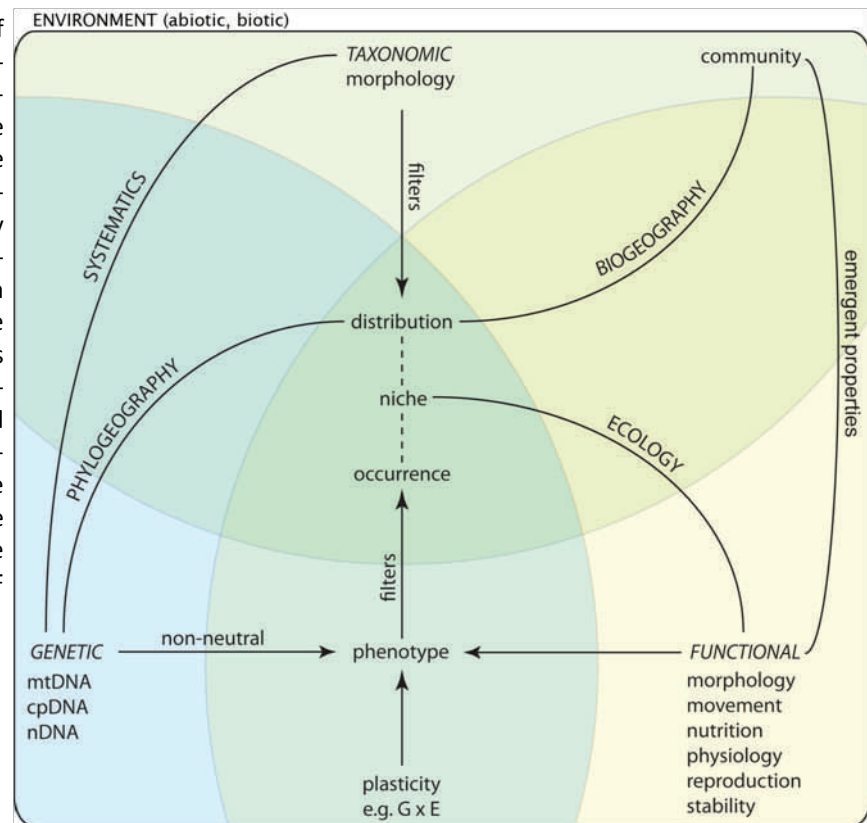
ENVIRONMENT (abiotic, biotic)

TAXONOMIC
morphology

community

filters

SYSTEMATICS

BIOGEOGRAPHY

emergent properties

distribution

PHYLOGEOGRAPHY

niche

ECOLOGY

occurrence

filters

GENETIC
mtDNA
cpDNA
nDNA

non-neutral

phenotype

FUNCTIONAL
morphology
movement
nutrition
physiology
reproduction
stability

plasticity
e.g. G x E